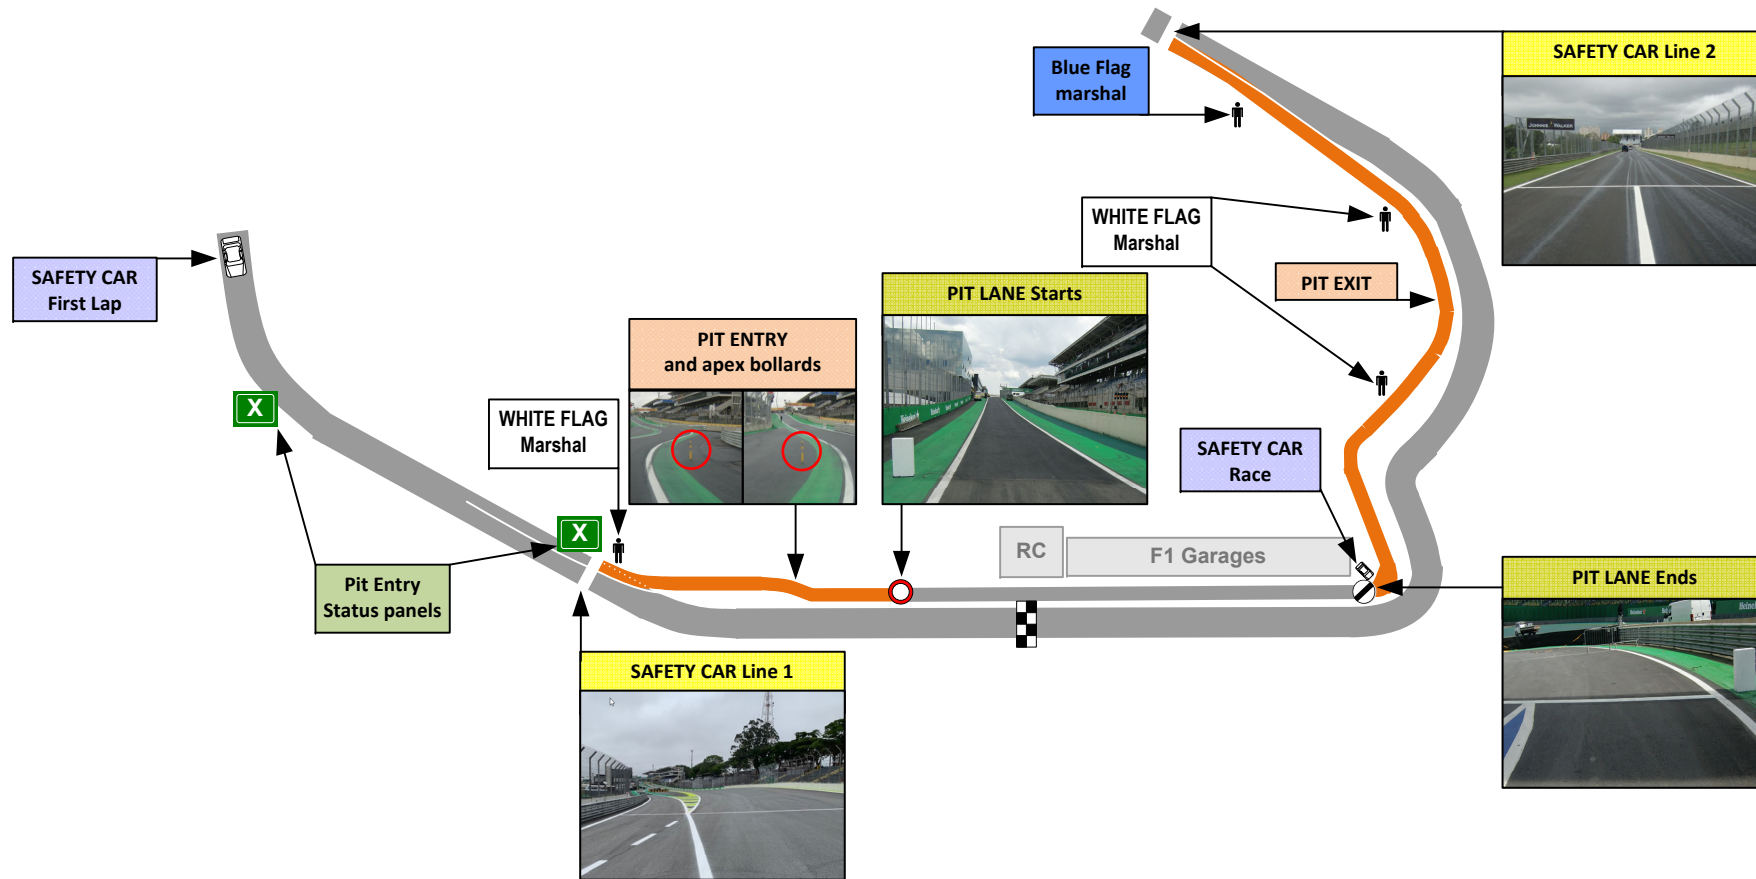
Blue Flag marshal

SAFETY CAR Line 2

WHITE FLAG Marshal

PIT EXIT

SAFETY CAR First Lap

PIT LANE Starts

PIT ENTRY and apex bollards

WHITE FLAG Marshal

X

X

SAFETY CAR Race

RC

F1 Garages

Pit Entry Status panels

PIT LANE Ends

SAFETY CAR Line 1